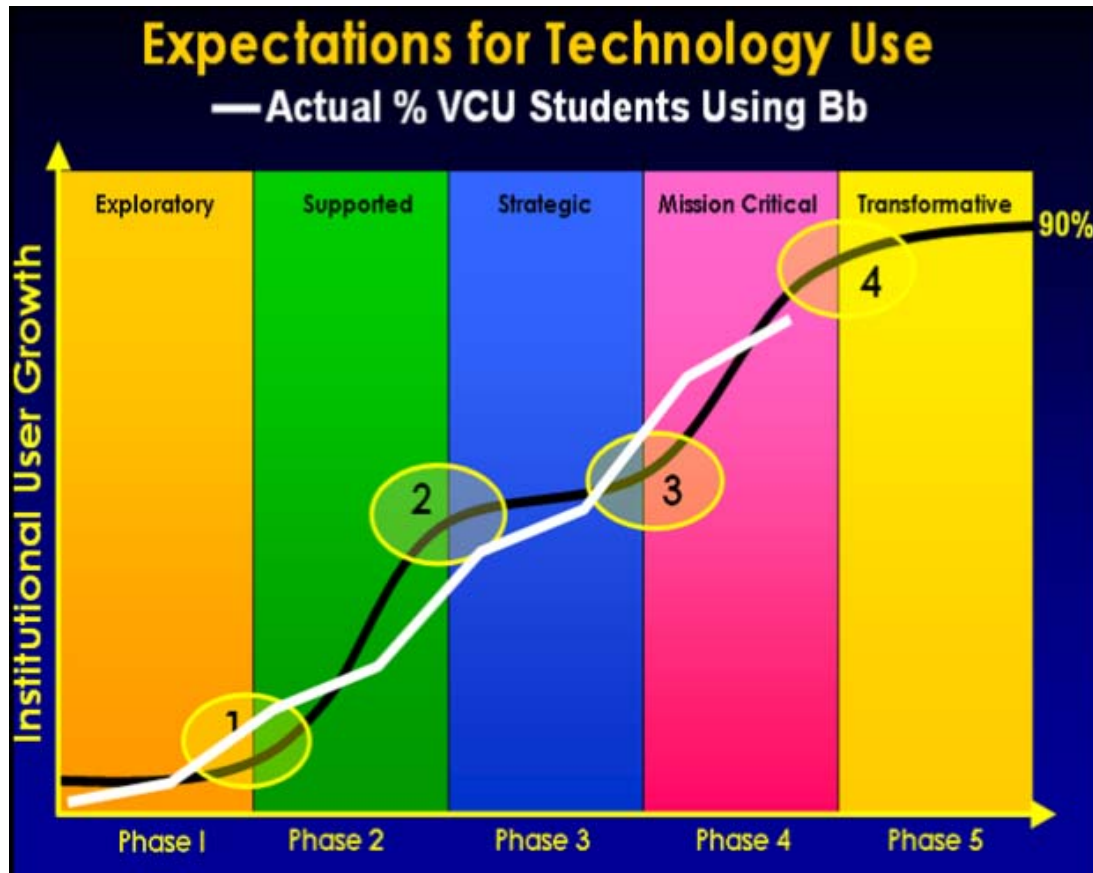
Expectations for Technology Use

—Actual % VCU Students Using Bb

Institutional User Growth

Exploratory

Supported

Strategic

Mission Critical

Transformative

90%

1

2

3

4

Phase I

Phase 2

Phase 3

Phase 4

Phase 5